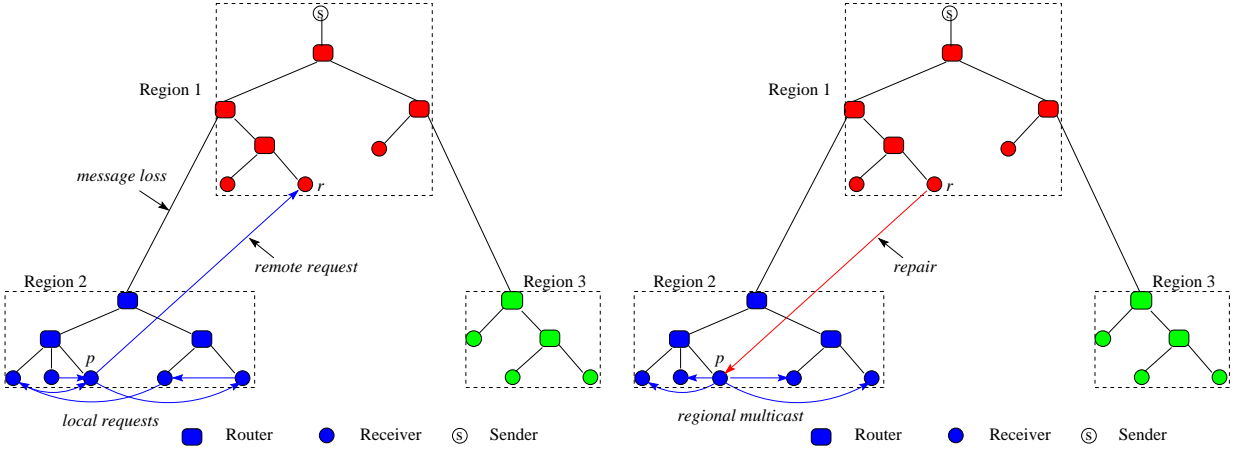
S

Region 1

message loss

r

remote request

Region 2

Region 3

p

local requests

Router

Receiver

S Sender

S

Region 1

r

repair

Region 2

Region 3

p

regional multicast

Router

Receiver

S Sender